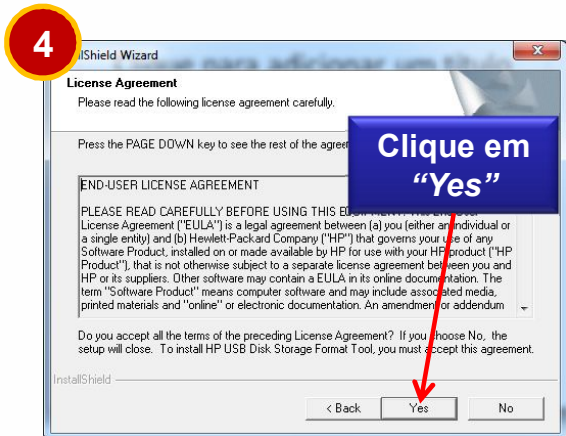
4

lShield Wizard

License Agreement

Please read the following license agreement carefully.

Press the PAGE DOWN key to see the rest of the agree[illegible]

Clique em "Yes"

END-USER LICENSE AGREEMENT

PLEASE READ CAREFULLY BEFORE USING THIS EQ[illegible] License Agreement ("EULA") is a legal agreement between (a) you (either an individual or a single entity) and (b) Hewlett-Packard Company ("HP") that governs your use of any Software Product, installed on or made available by HP for use with your HP product ("HP Product"), that is not otherwise subject to a separate license agreement between you and HP or its suppliers. Other software may contain a EULA in its online documentation. The term "Software Product" means computer software and may include associated media, printed materials and "online" or electronic documentation. An amendment or addendum

Do you accept all the terms of the preceding License Agreement? If you choose No, the setup will close. To install HP USB Disk Storage Format Tool, you must accept this agreement.

InstallShield

< Back

Yes

No